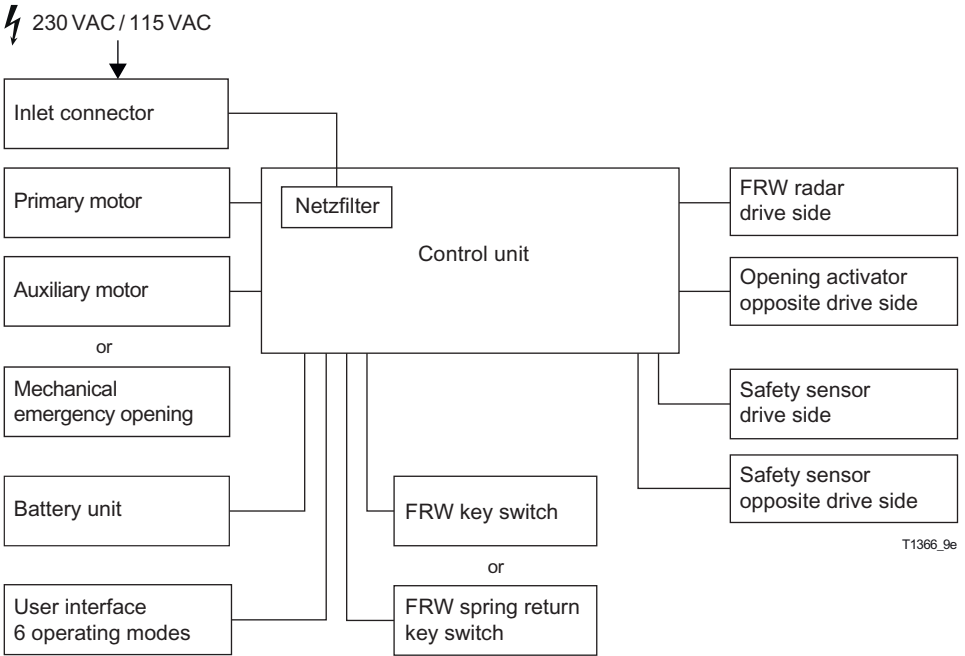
230 VAC / 115 VAC

Inlet connector

Primary motor

Auxiliary motor

or

Mechanical emergency opening

Battery unit

User interface
6 operating modes

Netzfilter

Control unit

FRW key switch

or

FRW spring return key switch

FRW radar drive side

Opening activator opposite drive side

Safety sensor drive side

Safety sensor opposite drive side

T1366_9e